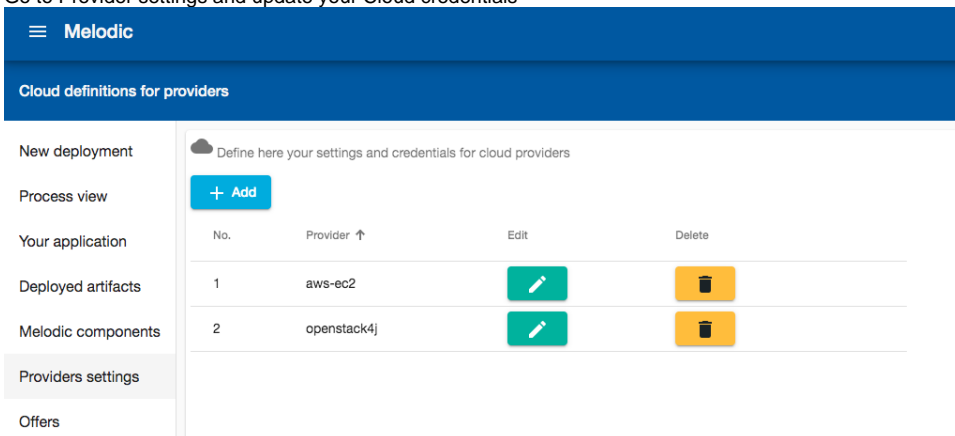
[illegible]

Melodic

Cloud definitions for providers

New deployment

Process view

Your application

Deployed artifacts

Melodic components

Providers settings

Offers

Define here your settings and credentials for cloud providers

+ Add

| No. | Provider ↑ | Edit | Delete |
|---|---|---|---|
| 1 | aws-ec2 | | |
| 2 | openstack4j | | |